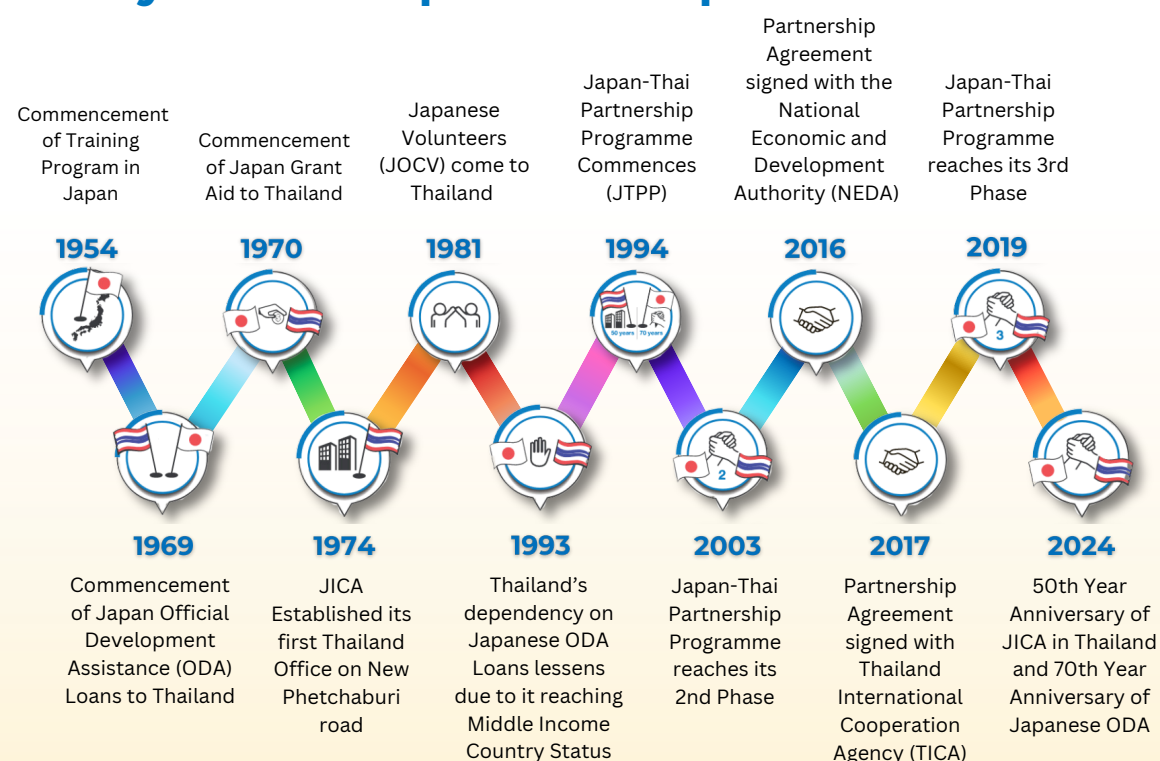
Commencement of Training Program in Japan

1954

Commencement of Japan Grant Aid to Thailand

1970

Japanese Volunteers (JOCV) come to Thailand

1981

Japan-Thai Partnership Programme Commences (JTPP)

1994

50 years 70 years

Partnership Agreement signed with the National Economic and Development Authority (NEDA)

2016

Japan-Thai Partnership Programme reaches its 3rd Phase

2019

3

1969

Commencement of Japan Official Development Assistance (ODA) Loans to Thailand

1974

JICA Established its first Thailand Office on New Phetchaburi road

1993

Thailand's dependency on Japanese ODA Loans lessens due to it reaching Middle Income Country Status

2

2003

Japan-Thai Partnership Programme reaches its 2nd Phase

2017

Partnership Agreement signed with Thailand International Cooperation Agency (TICA)

2024

50th Year Anniversary of JICA in Thailand and 70th Year Anniversary of Japanese ODA